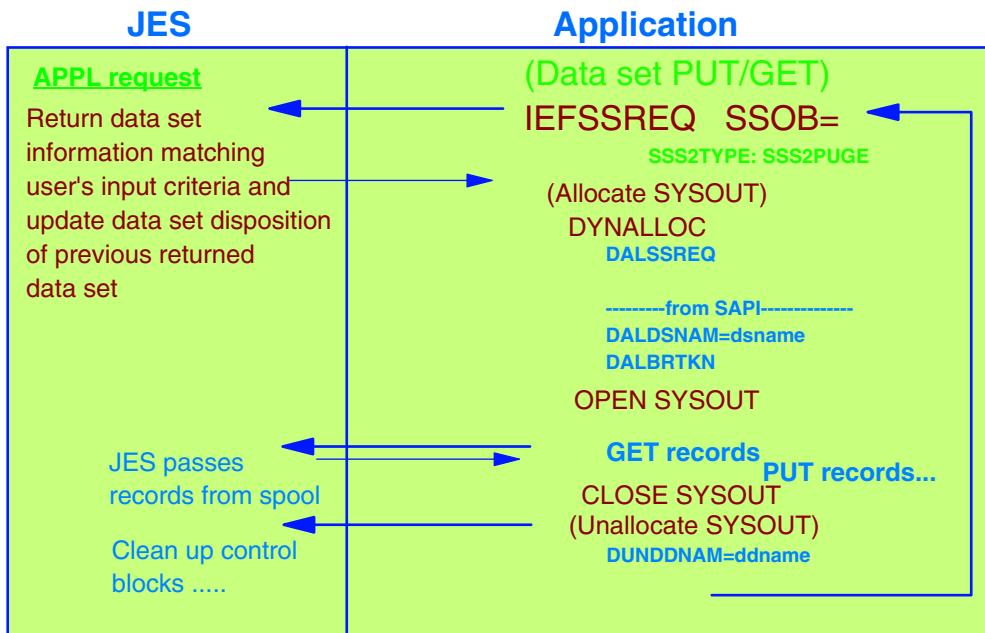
JES

Application

APPL request

Return data set information matching user's input criteria and update data set disposition of previous returned data set

JES passes records from spool

Clean up control blocks .....

(Data set PUT/GET)

IEFSSREQ SSOB=

SSS2TYPE: SSS2PUGE

(Allocate SYSOUT)

DYNALLOC

DALSSREQ

---------from SAPI--------------

DALDSNAM=dsname

DALBRTKN

OPEN SYSOUT

GET records

PUT records...

CLOSE SYSOUT

(Unallocate SYSOUT)

DUNDDNAM=ddname